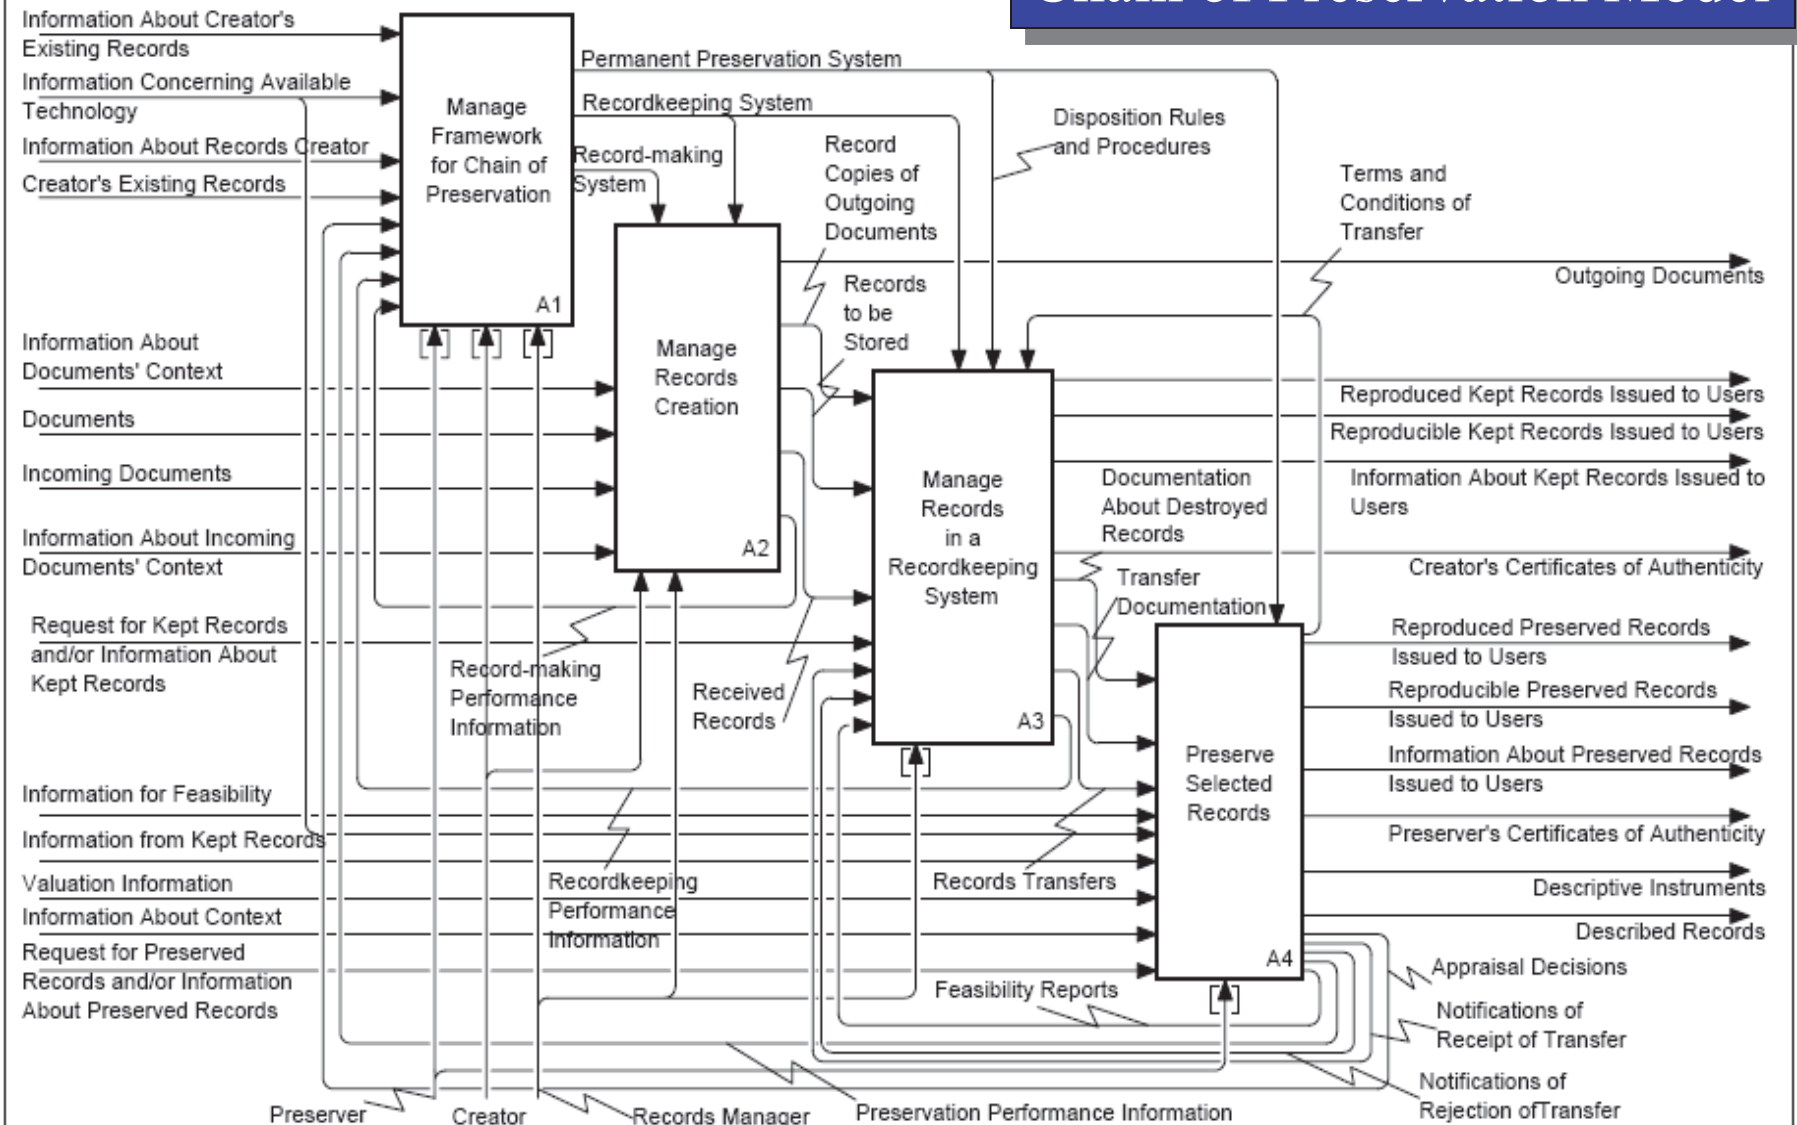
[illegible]

Information About Creator's Existing Records

Information Concerning Available Technology

Information About Records Creator

Creator's Existing Records

Manage Framework for Chain of Preservation

A1

Permanent Preservation System

Recordkeeping System

Record-making System

Record Copies of Outgoing Documents

Disposition Rules and Procedures

Terms and Conditions of Transfer

Outgoing Documents

Manage Records Creation

A2

Records to be Stored

Information About Documents' Context

Documents

Incoming Documents

Information About Incoming Documents' Context

Manage Records in a Recordkeeping System

A3

Reproduced Kept Records Issued to Users

Reproducible Kept Records Issued to Users

Information About Kept Records Issued to Users

Documentation About Destroyed Records

Creator's Certificates of Authenticity

Transfer Documentation

Request for Kept Records and/or Information About Kept Records

Record-making Performance Information

Received Records

Preserve Selected Records

A4

Reproduced Preserved Records Issued to Users

Reproducible Preserved Records Issued to Users

Information About Preserved Records Issued to Users

Preserver's Certificates of Authenticity

Descriptive Instruments

Described Records

Information for Feasibility

Information from Kept Records

Valuation Information

Information About Context

Request for Preserved Records and/or Information About Preserved Records

Recordkeeping Performance Information

Records Transfers

Feasibility Reports

Appraisal Decisions

Notifications of Receipt of Transfer

Notifications of Rejection ofTransfer

Preserver

Creator

Records Manager

Preservation Performance Information